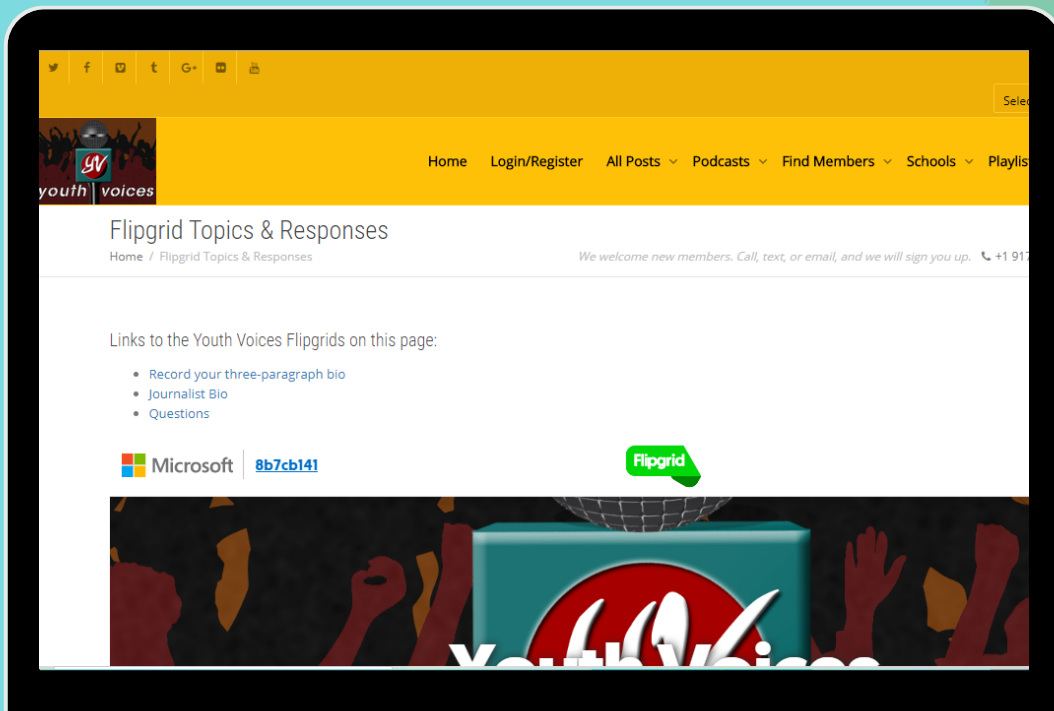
Selec

YV youth voices

Home Login/Register All Posts Podcasts Find Members Schools Playlis

Flipgrid Topics & Responses

Home / Flipgrid Topics & Responses

We welcome new members. Call, text, or email, and we will sign you up. +1 917

Links to the Youth Voices Flipgrids on this page:

- Record your three-paragraph bio
- Journalist Bio
- Questions

Microsoft 8b7cb141

Flipgrid

YV

Youth Voices